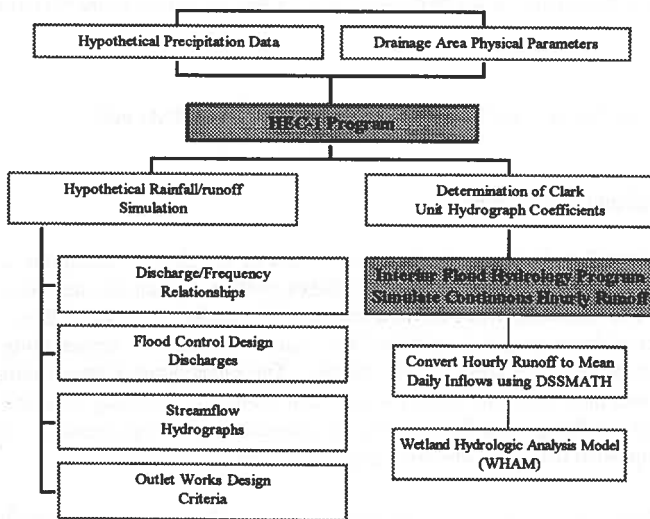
Hypothetical Precipitation Data

Drainage Area Physical Parameters

HEC-1 Program

Hypothetical Rainfall/runoff Simulation

Determination of Clark Unit Hydrograph Coefficients

Discharge/Frequency Relationships

Flood Control Design Discharges

Streamflow Hydrographs

Outlet Works Design Criteria

Interior Flood Hydrology Program Simulate Continuous Hourly Runoff

Convert Hourly Runoff to Mean Daily Inflows using DSSMATH

Wetland Hydrologic Analysis Model (WHAM)